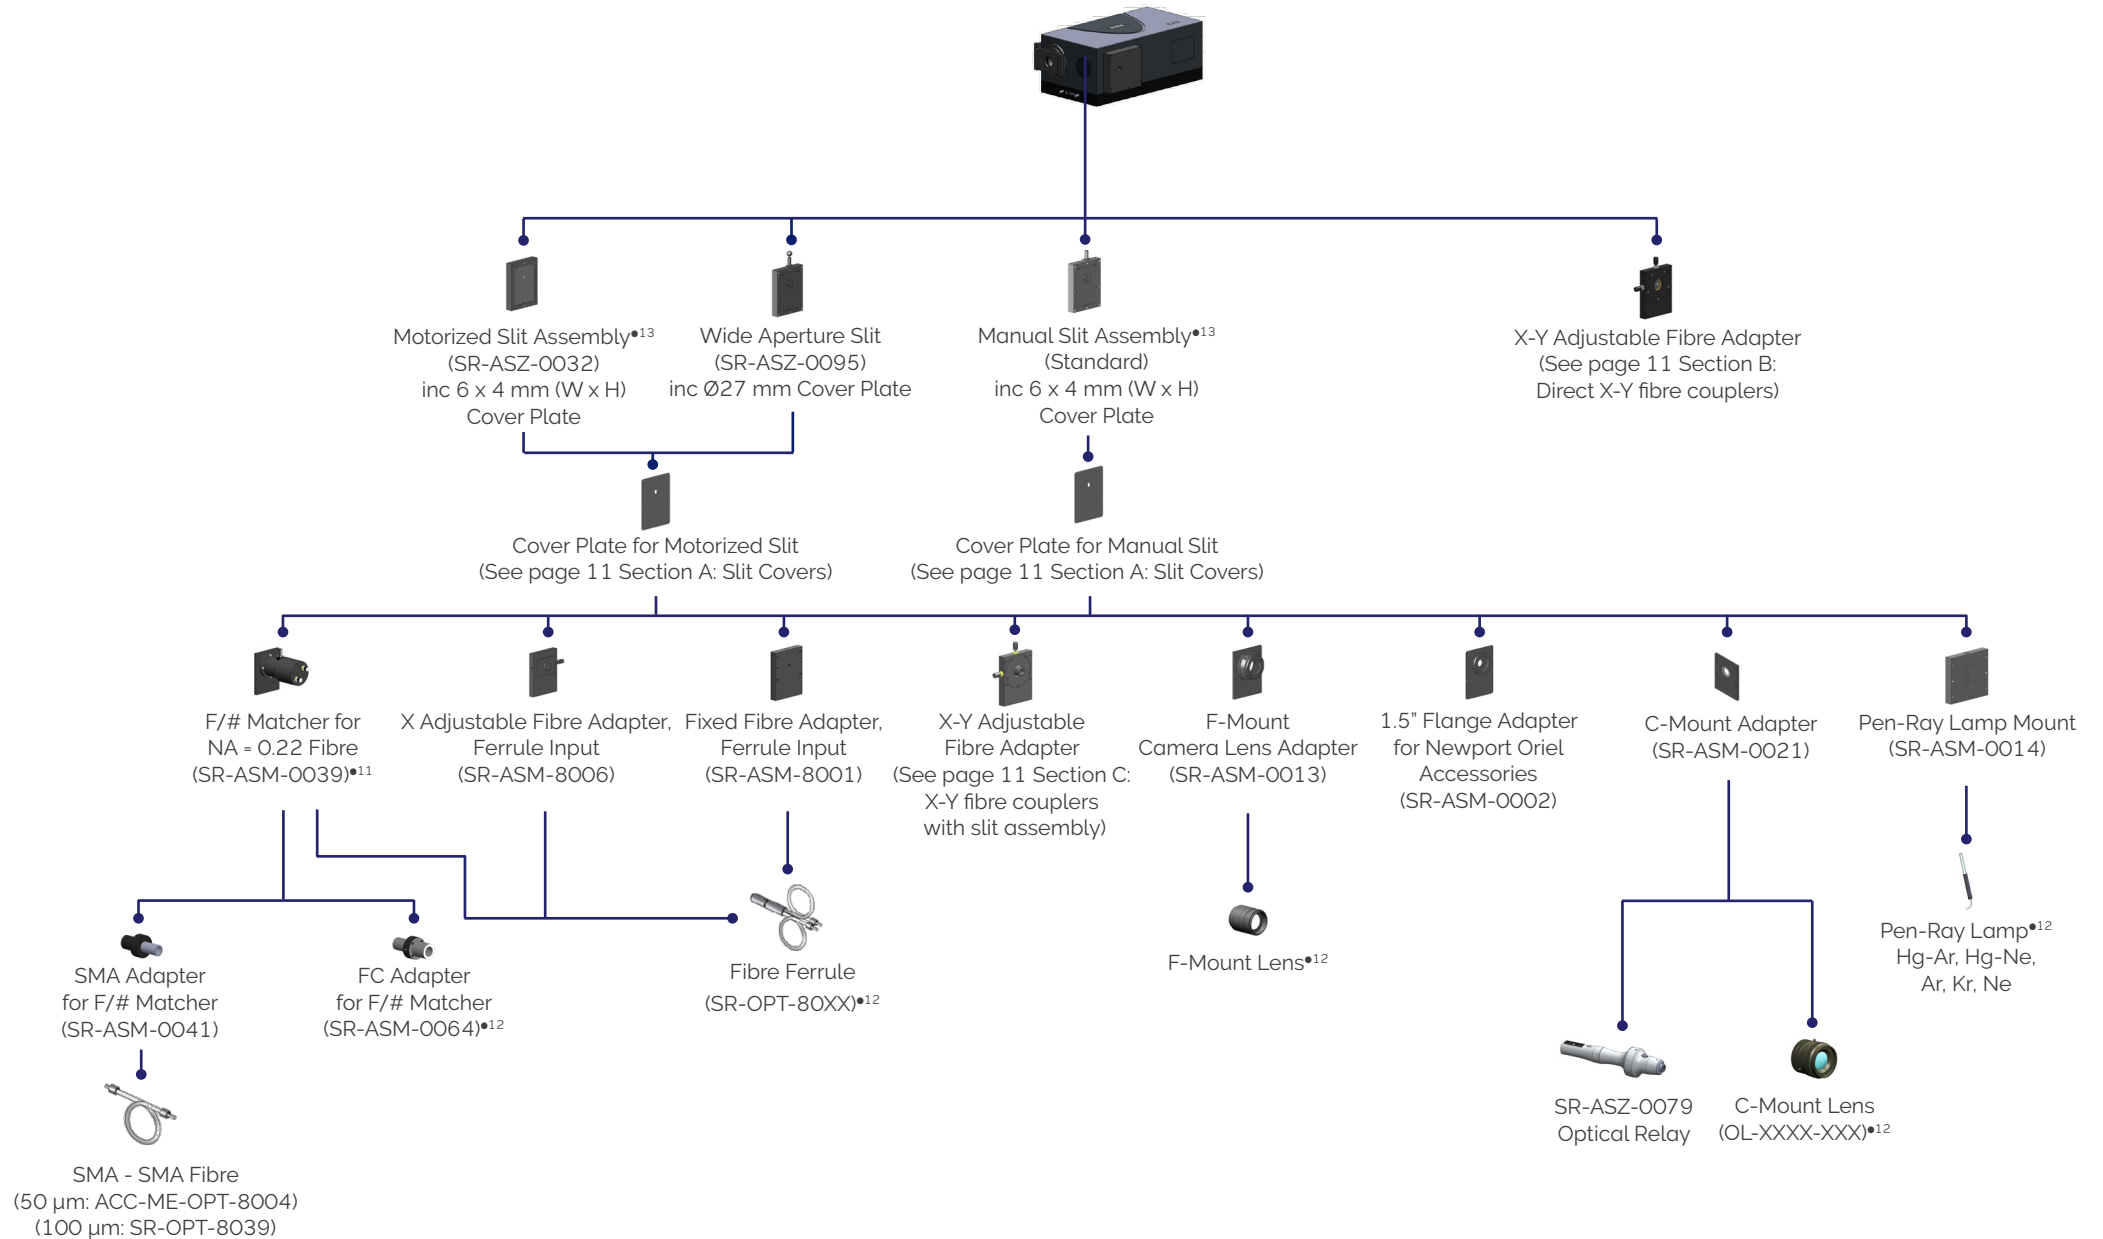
Motorized Slit Assembly•13
(SR-ASZ-0032)
inc 6 x 4 mm (W x H)
Cover Plate

Wide Aperture Slit
(SR-ASZ-0095)
inc Ø27 mm Cover Plate

Manual Slit Assembly•13
(Standard)
inc 6 x 4 mm (W x H)
Cover Plate

X-Y Adjustable Fibre Adapter
(See page 11 Section B:
Direct X-Y fibre couplers)

Cover Plate for Motorized Slit
(See page 11 Section A: Slit Covers)

Cover Plate for Manual Slit
(See page 11 Section A: Slit Covers)

F/# Matcher for
NA = 0.22 Fibre
(SR-ASM-0039)•11

X Adjustable Fibre Adapter,
Ferrule Input
(SR-ASM-8006)

Fixed Fibre Adapter,
Ferrule Input
(SR-ASM-8001)

X-Y Adjustable
Fibre Adapter
(See page 11 Section C:
X-Y fibre couplers
with slit assembly)

F-Mount
Camera Lens Adapter
(SR-ASM-0013)

1.5" Flange Adapter
for Newport Oriel
Accessories
(SR-ASM-0002)

C-Mount Adapter
(SR-ASM-0021)

Pen-Ray Lamp Mount
(SR-ASM-0014)

SMA Adapter
for F/# Matcher
(SR-ASM-0041)

FC Adapter
for F/# Matcher
(SR-ASM-0064)•12

Fibre Ferrule
(SR-OPT-80XX)•12

F-Mount Lens•12

Pen-Ray Lamp•12
Hg-Ar, Hg-Ne,
Ar, Kr, Ne

SMA - SMA Fibre
(50 µm: ACC-ME-OPT-8004)
(100 µm: SR-OPT-8039)

SR-ASZ-0079
Optical Relay

C-Mount Lens
(OL-XXXX-XXX)•12